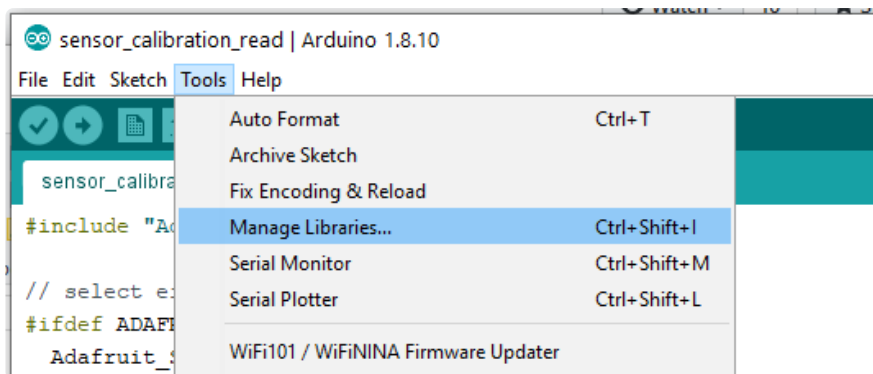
sensor_calibration_read | Arduino 1.8.10

File Edit Sketch Tools Help

sensor_calibra

#include "A

// select e

#ifdef ADAF

Adafruit_

Auto Format Ctrl+T
Archive Sketch
Fix Encoding & Reload
Manage Libraries... Ctrl+Shift+I
Serial Monitor Ctrl+Shift+M
Serial Plotter Ctrl+Shift+L
WiFi101 / WiFiNINA Firmware Updater